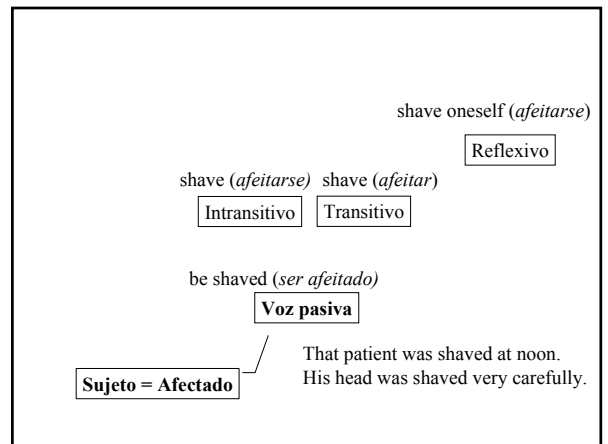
shave oneself (afeitarse)

Reflexivo

shave (afeitarse) shave (afeitar)

Intransitivo Transitivo

be shaved (ser afeitado)

Voz pasiva

Sujeto = Afectado

That patient was shaved at noon.
His head was shaved very carefully.